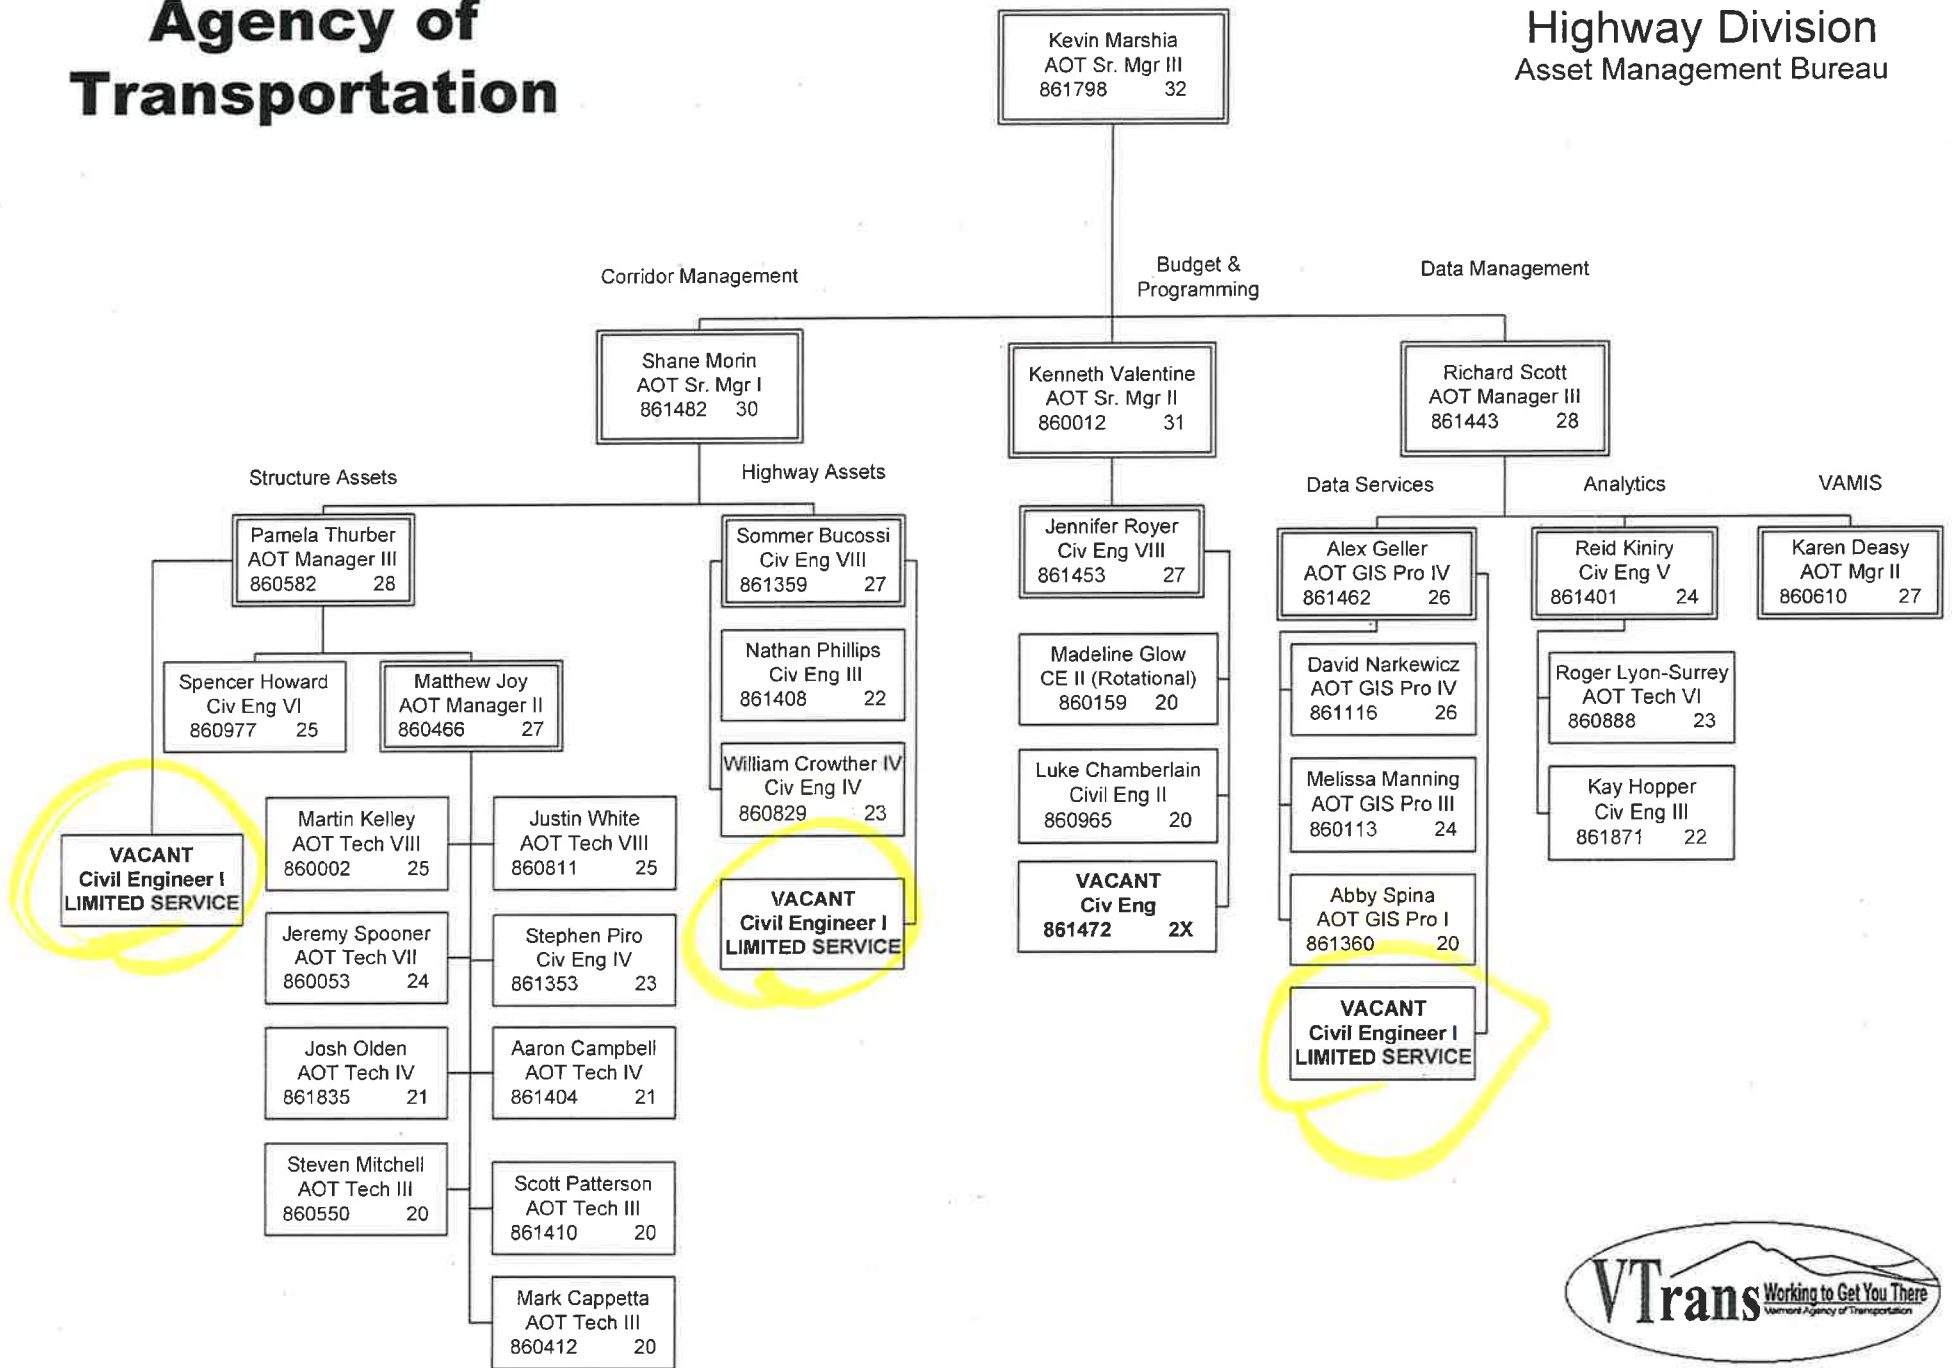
Agency of Transportation

Highway Division
Asset Management Bureau

Kevin Marshia
AOT Sr. Mgr III
861798 32

Corridor Management

Budget & Programming

Data Management

Shane Morin
AOT Sr. Mgr I
861482 30

Kenneth Valentine
AOT Sr. Mgr II
860012 31

Richard Scott
AOT Manager III
861443 28

Structure Assets

Highway Assets

Data Services

Analytics

VAMIS

Pamela Thurber
AOT Manager III
860582 28

Sommer Bucossi
Civ Eng VIII
861359 27

Jennifer Royer
Civ Eng VIII
861453 27

Alex Geller
AOT GIS Pro IV
861462 26

Reid Kiniry
Civ Eng V
861401 24

Karen Deasy
AOT Mgr II
860610 27

Spencer Howard
Civ Eng VI
860977 25

Matthew Joy
AOT Manager II
860466 27

Nathan Phillips
Civ Eng III
861408 22

Madeline Glow
CE II (Rotational)
860159 20

David Narkewicz
AOT GIS Pro IV
861116 26

Roger Lyon-Surrey
AOT Tech VI
860888 23

William Crowther IV
Civ Eng IV
860829 23

Luke Chamberlain
Civil Eng II
860965 20

Melissa Manning
AOT GIS Pro III
860113 24

Kay Hopper
Civ Eng III
861871 22

VACANT
Civil Engineer I
LIMITED SERVICE

Martin Kelley
AOT Tech VIII
860002 25

Justin White
AOT Tech VIII
860811 25

VACANT
Civil Engineer I
LIMITED SERVICE

VACANT
Civ Eng
861472 2X

Abby Spina
AOT GIS Pro I
861360 20

Jeremy Spooner
AOT Tech VII
860053 24

Stephen Piro
Civ Eng IV
861353 23

VACANT
Civil Engineer I
LIMITED SERVICE

Josh Olden
AOT Tech IV
861835 21

Aaron Campbell
AOT Tech IV
861404 21

Steven Mitchell
AOT Tech III
860550 20

Scott Patterson
AOT Tech III
861410 20

Mark Cappetta
AOT Tech III
860412 20

VTrans Working to Get You There
Vermont Agency of Transportation